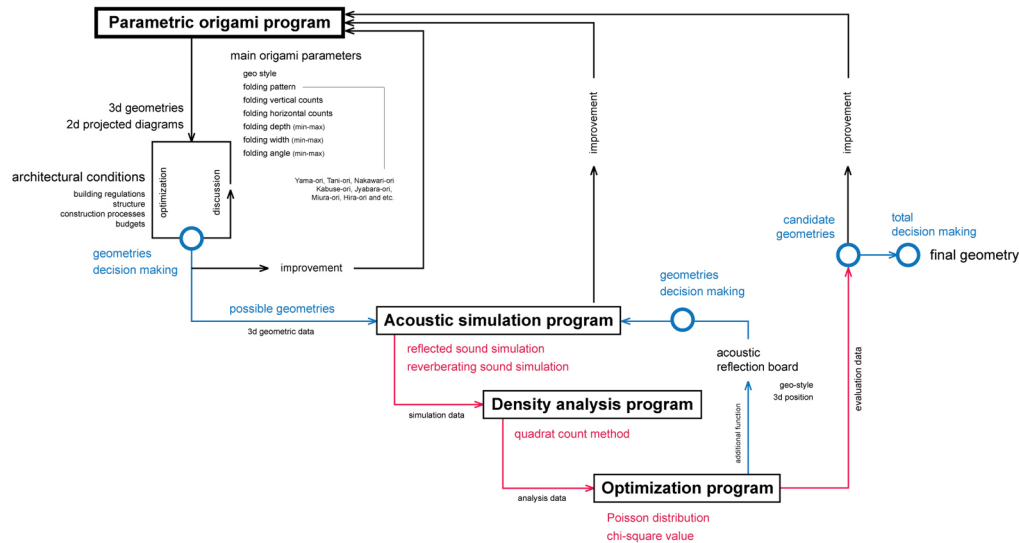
Parametric origami program

main origami parameters
geo style
folding pattern
folding vertical counts
folding horizontal counts
folding depth (min-max)
folding width (min-max)
folding angle (min-max)

Yama-ori, Tani-ori, Nakawari-ori
Kabuse-ori, Jyabara-ori,
Miura-ori, Hira-ori and etc.

3d geometries
2d projected diagrams

architectural conditions
building regulations
structure
construction processes
budgets

optimization
discussion

geometries
decision making

improvement

improvement

improvement

candidate
geometries

total
decision making

final geometry

possible geometries
3d geometric data

Acoustic simulation program

geometries
decision making

reflected sound simulation
reverberating sound simulation

acoustic
reflection board

geo-style
3d position

evaluation data

simulation data

Density analysis program

quadrat count method

additional function

analysis data

Optimization program

Poisson distribution
chi-square value